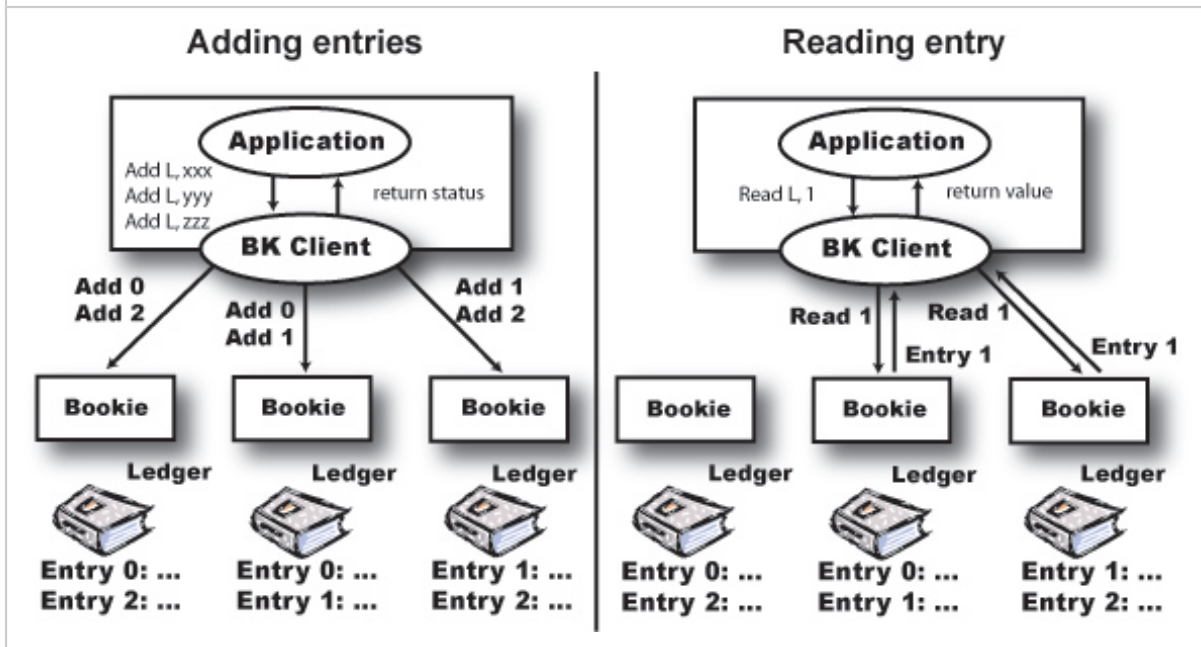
Adding entries

Application

Add L, xxx
Add L, yyy
Add L, zzz

return status

BK Client

Add 0
Add 2

Add 0
Add 1

Add 1
Add 2

Bookie

Bookie

Bookie

Ledger

Ledger

Ledger

Entry 0: ...
Entry 2: ...

Entry 0: ...
Entry 1: ...

Entry 1: ...
Entry 2: ...

Reading entry

Application

Read L, 1

return value

BK Client

Read 1

Entry 1

Read 1

Entry 1

Bookie

Bookie

Bookie

Ledger

Ledger

Ledger

Entry 0: ...
Entry 2: ...

Entry 0: ...
Entry 1: ...

Entry 1: ...
Entry 2: ...